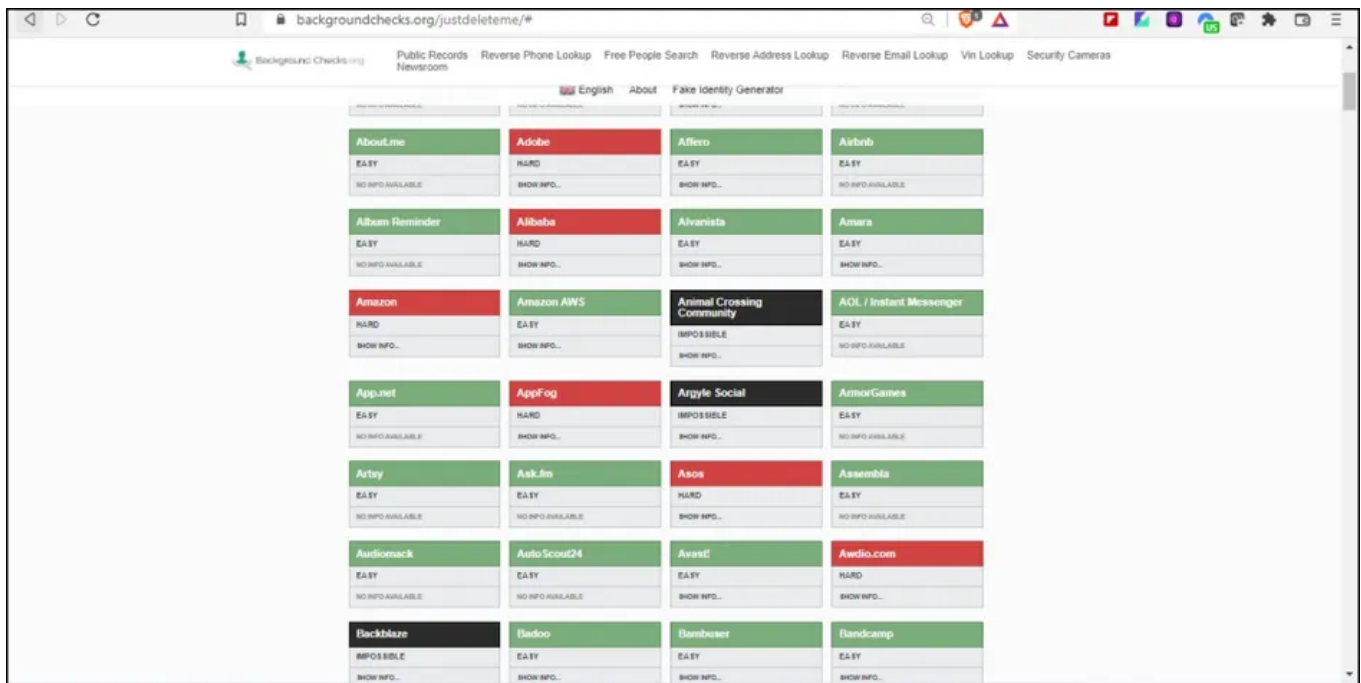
backgroundchecks.org/justdeleteme/#

Background Checks.org

Public Records Reverse Phone Lookup Free People Search Reverse Address Lookup Reverse Email Lookup Vin Lookup Security Cameras Newsroom

English About Fake Identity Generator

About.me
EASY
NO INFO AVAILABLE

Adobe
HARD
SHOW INFO...

Affero
EASY
SHOW INFO...

Airbnb
EASY
NO INFO AVAILABLE

Album Reminder
EASY
NO INFO AVAILABLE

Alibaba
HARD
SHOW INFO...

Alvanista
EASY
SHOW INFO...

Amara
EASY
SHOW INFO...

Amazon
HARD
SHOW INFO...

Amazon AWS
EASY
SHOW INFO...

Animal Crossing Community
IMPOSSIBLE
SHOW INFO...

AOL / Instant Messenger
EASY
NO INFO AVAILABLE

App.net
EASY
NO INFO AVAILABLE

AppFog
HARD
SHOW INFO...

Argyle Social
IMPOSSIBLE
SHOW INFO...

ArmorGames
EASY
NO INFO AVAILABLE

Artsy
EASY
NO INFO AVAILABLE

Ask.fm
EASY
NO INFO AVAILABLE

Asos
HARD
SHOW INFO...

Assembla
EASY
NO INFO AVAILABLE

Audiomack
EASY
NO INFO AVAILABLE

AutoScout24
EASY
NO INFO AVAILABLE

Avast!
EASY
SHOW INFO...

Awdio.com
HARD
SHOW INFO...

Backblaze
IMPOSSIBLE
SHOW INFO...

Badoo
EASY
SHOW INFO...

Bambuser
EASY
SHOW INFO...

Bandcamp
EASY
SHOW INFO...